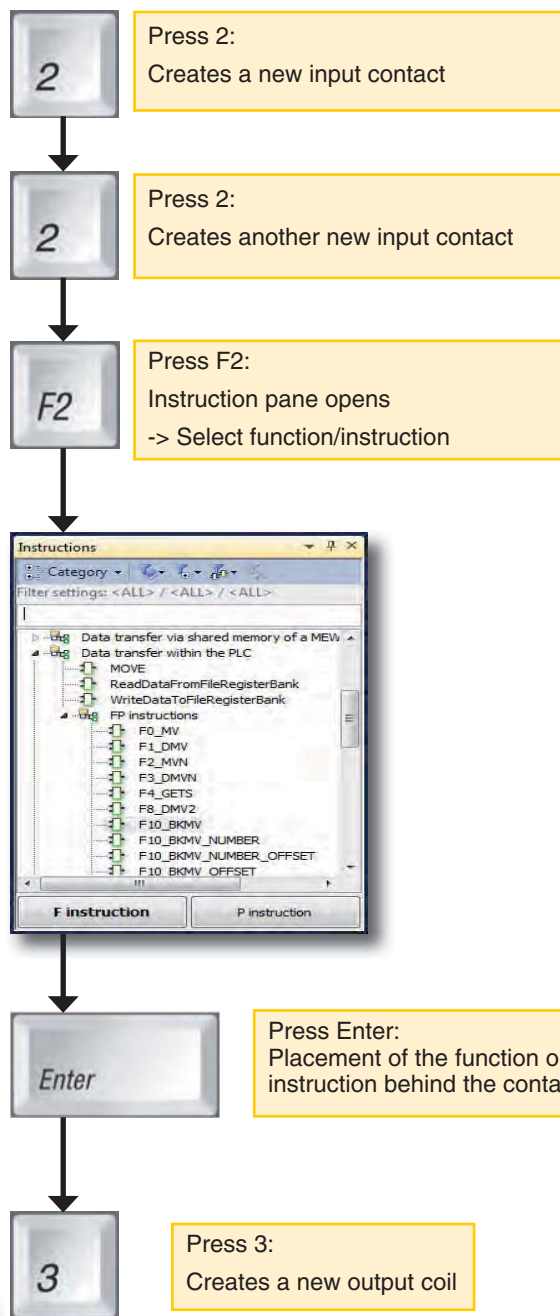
2

Press 2:
Creates a new input contact

2

Press 2:
Creates another new input contact

F2

Press F2:
Instruction pane opens
-> Select function/instruction

Instructions

Category

Filter settings: <ALL> / <ALL> / <ALL>

Data transfer via shared memory of a MEW
Data transfer within the PLC
MOVE
ReadDataFromFileRegisterBank
WriteDataToFileRegisterBank
FP instructions
F0_MV
F1_DMV
F2_MVN
F3_DMVN
F4_GETS
F8_DMV2
F10_BKMV
F10_BKMV_NUMBER
F10_BKMV_NUMBER_OFFSET
F10_BKMV_OFFSET

F instruction
P instruction

Enter

Press Enter:
Placement of the function o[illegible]
instruction behind the conta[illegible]

3

Press 3:
Creates a new output coil